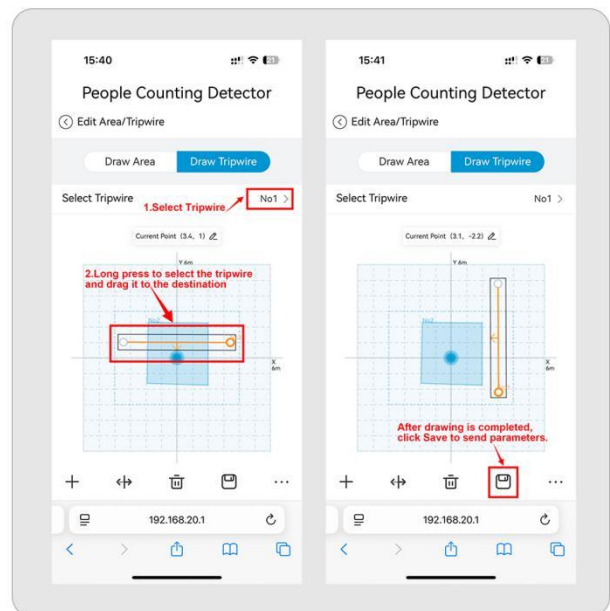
15:40

People Counting Detector

Edit Area/Tripwire

Draw Area

Draw Tripwire

Select Tripwire

1.Select Tripwire

No1 >

Current Point (3.4, 1)

2.Long press to select the tripwire and drag it to the destination

Y 6m

X 6m

192.168.20.1

15:41

People Counting Detector

Edit Area/Tripwire

Draw Area

Draw Tripwire

Select Tripwire

No1 >

Current Point (3.1, -2.2)

Y 6m

X 6m

After drawing is completed, click Save to send parameters.

192.168.20.1